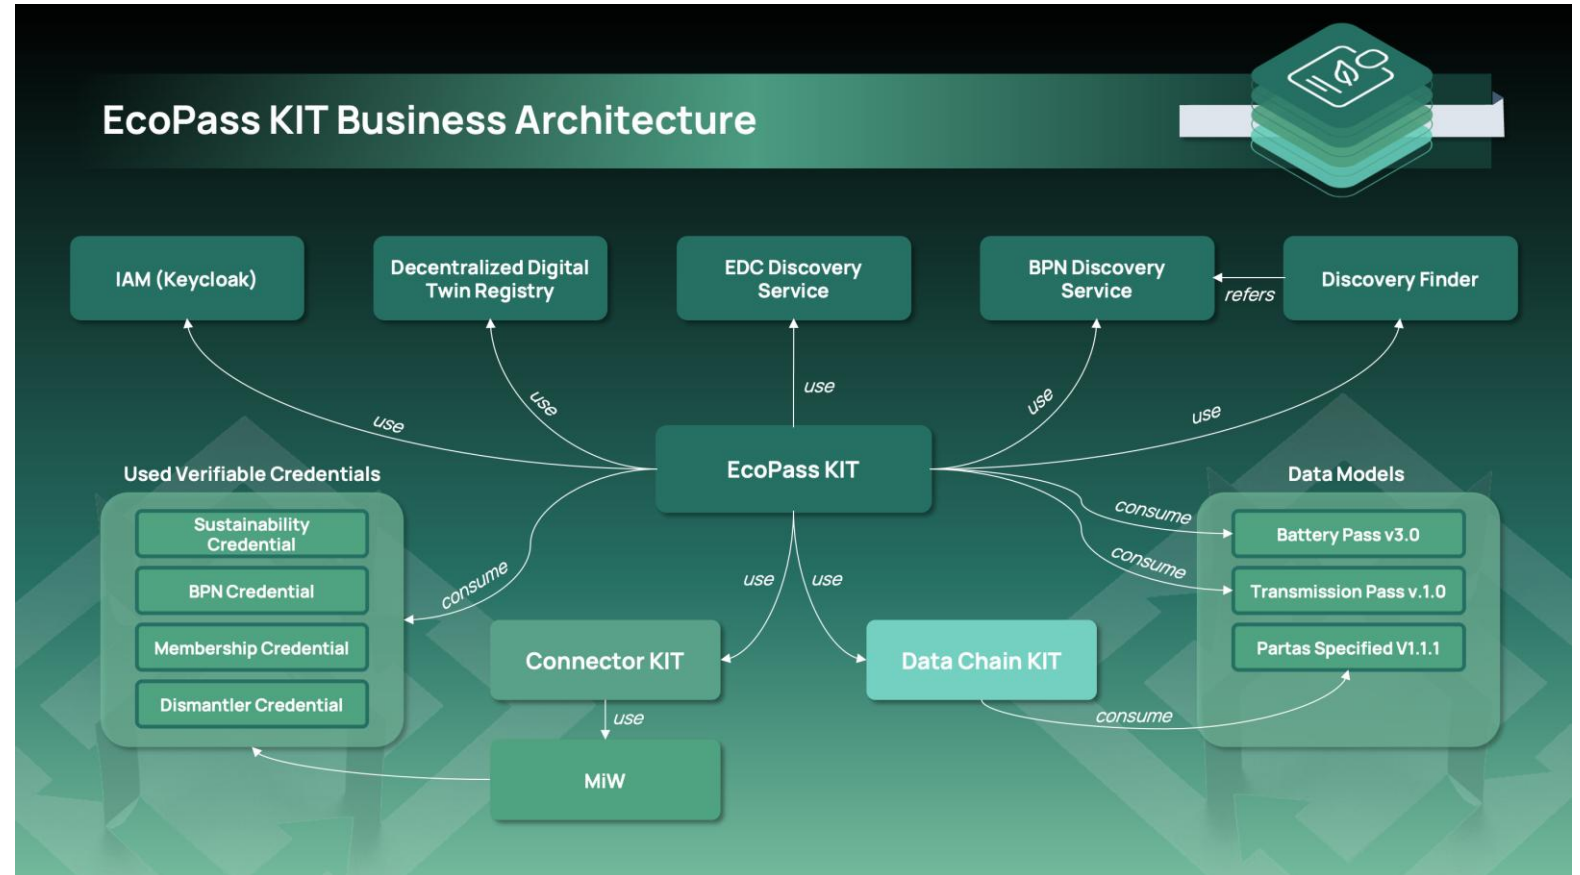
EcoPass KIT Business Architecture

IAM (Keycloak)

Decentralized Digital Twin Registry

EDC Discovery Service

BPN Discovery Service

refers

Discovery Finder

use

use

use

use

use

EcoPass KIT

Used Verifiable Credentials

Sustainability Credential

BPN Credential

Membership Credential

Dismantler Credential

consume

use

use

Connector KIT

Data Chain KIT

use

MiW

Data Models

consume

consume

Battery Pass v3.0

Transmission Pass v.1.0

Partas Specified V1.1.1

consume